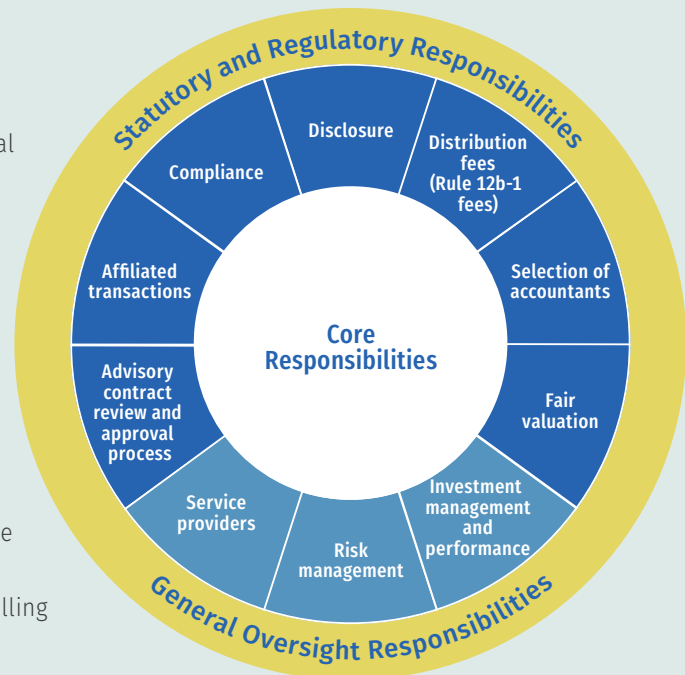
al

e

lling

Statutory and Regulatory Responsibilities

Disclosure

Distribution fees (Rule 12b-1 fees)

Selection of accountants

Fair valuation

Investment management and performance

Risk management

Service providers

Advisory contract review and approval process

Affiliated transactions

Compliance

Core Responsibilities

General Oversight Responsibilities